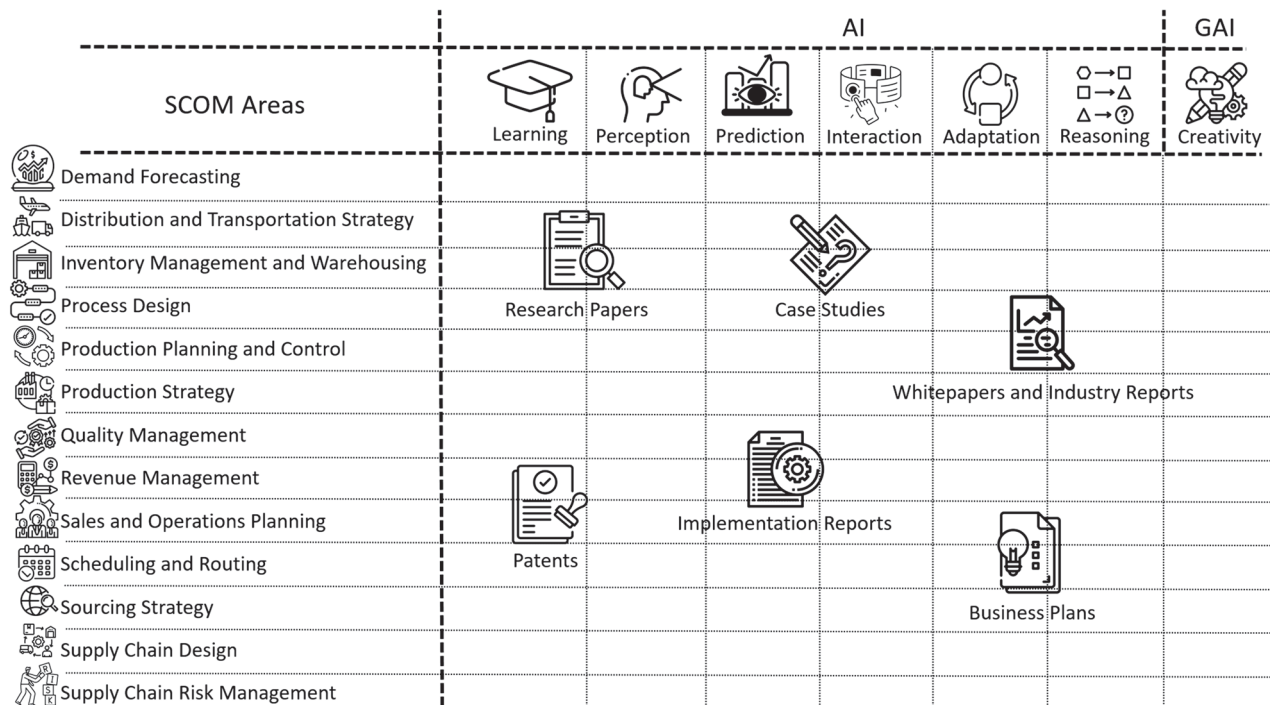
AI

GAI

SCOM Areas

Learning

Perception

Prediction

Interaction

Adaptation

Reasoning

Creativity

Demand Forecasting

Distribution and Transportation Strategy

Inventory Management and Warehousing

Process Design

Production Planning and Control

Production Strategy

Quality Management

Revenue Management

Sales and Operations Planning

Scheduling and Routing

Sourcing Strategy

Supply Chain Design

Supply Chain Risk Management

Research Papers

Case Studies

Whitepapers and Industry Reports

Implementation Reports

Patents

Business Plans